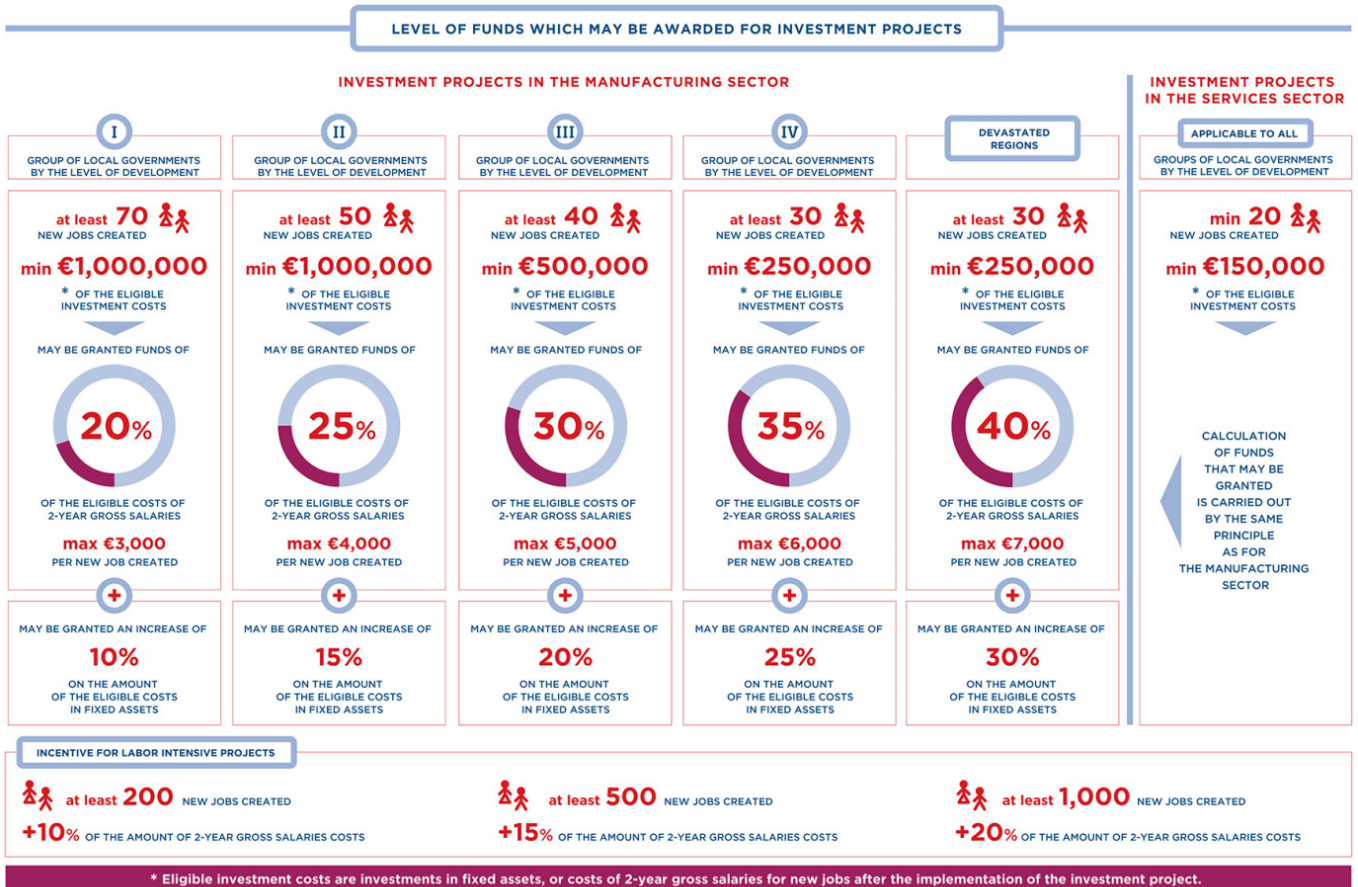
LEVEL OF FUNDS WHICH MAY BE AWARDED FOR INVESTMENT PROJECTS

INVESTMENT PROJECTS IN THE MANUFACTURING SECTOR

I
GROUP OF LOCAL GOVERNMENTS BY THE LEVEL OF DEVELOPMENT

at least 70
NEW JOBS CREATED
min €1,000,000
* OF THE ELIGIBLE INVESTMENT COSTS
MAY BE GRANTED FUNDS OF
20%
OF THE ELIGIBLE COSTS OF 2-YEAR GROSS SALARIES
max €3,000
PER NEW JOB CREATED
+
MAY BE GRANTED AN INCREASE OF
10%
ON THE AMOUNT OF THE ELIGIBLE COSTS IN FIXED ASSETS

II
GROUP OF LOCAL GOVERNMENTS BY THE LEVEL OF DEVELOPMENT

at least 50
NEW JOBS CREATED
min €1,000,000
* OF THE ELIGIBLE INVESTMENT COSTS
MAY BE GRANTED FUNDS OF
25%
OF THE ELIGIBLE COSTS OF 2-YEAR GROSS SALARIES
max €4,000
PER NEW JOB CREATED
+
MAY BE GRANTED AN INCREASE OF
15%
ON THE AMOUNT OF THE ELIGIBLE COSTS IN FIXED ASSETS

III
GROUP OF LOCAL GOVERNMENTS BY THE LEVEL OF DEVELOPMENT

at least 40
NEW JOBS CREATED
min €500,000
* OF THE ELIGIBLE INVESTMENT COSTS
MAY BE GRANTED FUNDS OF
30%
OF THE ELIGIBLE COSTS OF 2-YEAR GROSS SALARIES
max €5,000
PER NEW JOB CREATED
+
MAY BE GRANTED AN INCREASE OF
20%
ON THE AMOUNT OF THE ELIGIBLE COSTS IN FIXED ASSETS

IV
GROUP OF LOCAL GOVERNMENTS BY THE LEVEL OF DEVELOPMENT

at least 30
NEW JOBS CREATED
min €250,000
* OF THE ELIGIBLE INVESTMENT COSTS
MAY BE GRANTED FUNDS OF
35%
OF THE ELIGIBLE COSTS OF 2-YEAR GROSS SALARIES
max €6,000
PER NEW JOB CREATED
+
MAY BE GRANTED AN INCREASE OF
25%
ON THE AMOUNT OF THE ELIGIBLE COSTS IN FIXED ASSETS

DEVASTATED REGIONS

at least 30
NEW JOBS CREATED
min €250,000
* OF THE ELIGIBLE INVESTMENT COSTS
MAY BE GRANTED FUNDS OF
40%
OF THE ELIGIBLE COSTS OF 2-YEAR GROSS SALARIES
max €7,000
PER NEW JOB CREATED
+
MAY BE GRANTED AN INCREASE OF
30%
ON THE AMOUNT OF THE ELIGIBLE COSTS IN FIXED ASSETS

INVESTMENT PROJECTS IN THE SERVICES SECTOR

APPLICABLE TO ALL
GROUPS OF LOCAL GOVERNMENTS BY THE LEVEL OF DEVELOPMENT

min 20
NEW JOBS CREATED
min €150,000
* OF THE ELIGIBLE INVESTMENT COSTS

CALCULATION OF FUNDS THAT MAY BE GRANTED IS CARRIED OUT BY THE SAME PRINCIPLE AS FOR THE MANUFACTURING SECTOR

INCENTIVE FOR LABOR INTENSIVE PROJECTS

at least 200 NEW JOBS CREATED
+10% OF THE AMOUNT OF 2-YEAR GROSS SALARIES COSTS

at least 500 NEW JOBS CREATED
+15% OF THE AMOUNT OF 2-YEAR GROSS SALARIES COSTS

at least 1,000 NEW JOBS CREATED
+20% OF THE AMOUNT OF 2-YEAR GROSS SALARIES COSTS

* Eligible investment costs are investments in fixed assets, or costs of 2-year gross salaries for new jobs after the implementation of the investment project.